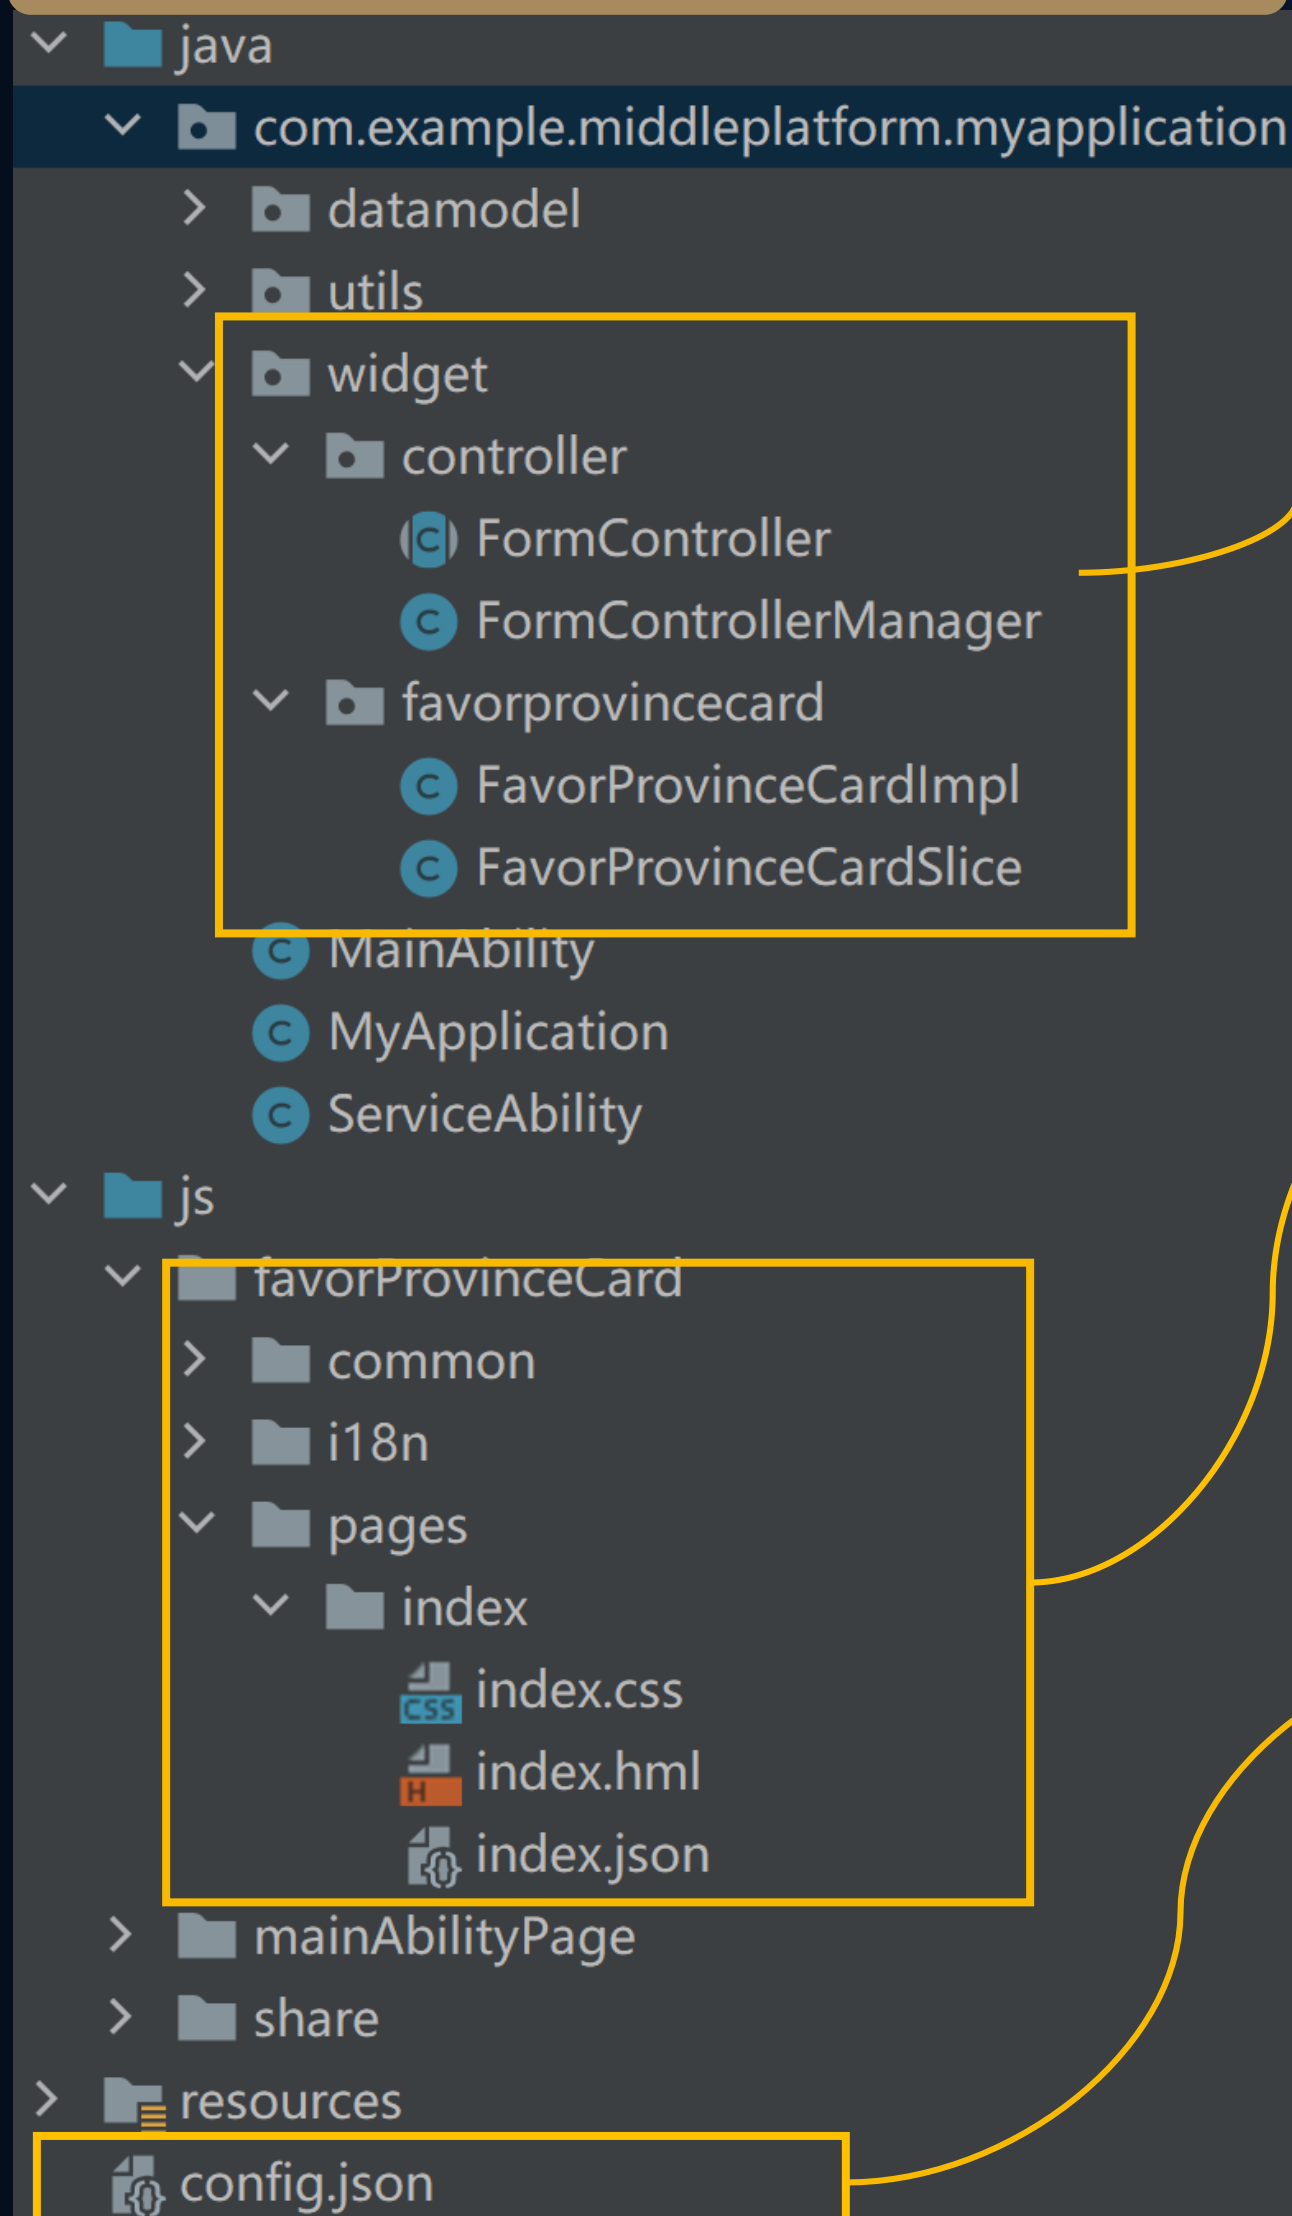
java
com.example.middleplatform.myapplication
datamodel
utils
widget
controller
FormController
FormControllerManager
favorprovincecard
FavorProvinceCardImpl
FavorProvinceCardSlice
MainAbility
MyApplication
ServiceAbility
js
favorProvinceCard
common
i18n
pages
index
index.css
index.hml
index.json
mainAbilityPage
share
resources
config.json